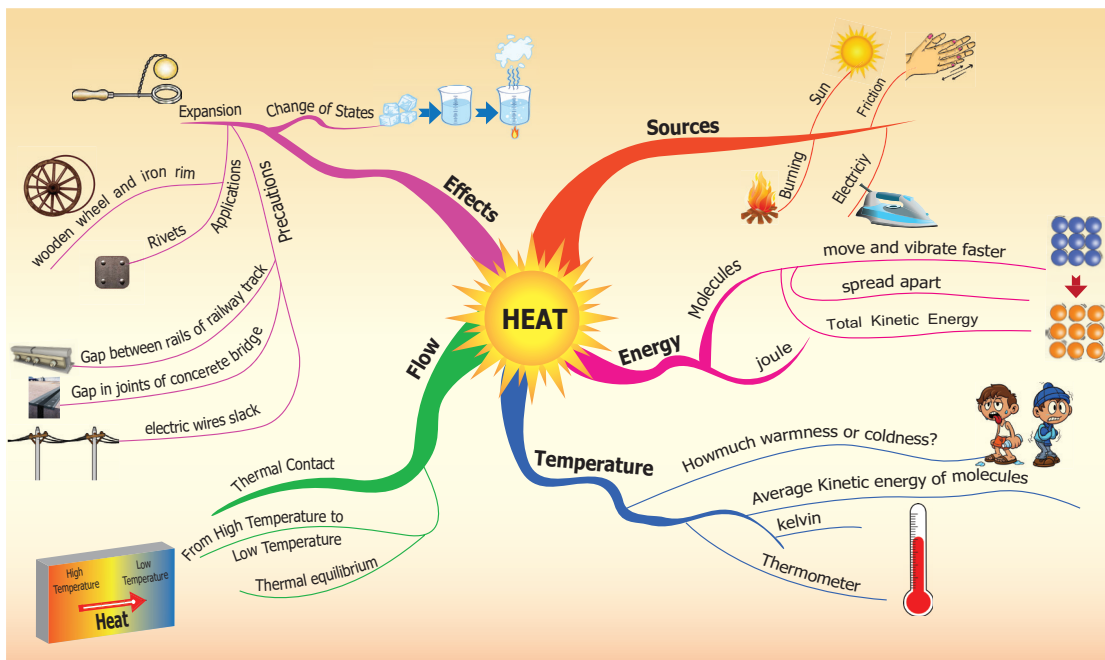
HEAT

Effects
Expansion
Change of States
Applications
wooden wheel and iron rim
Rivets
Precautions
Gap between rails of railway track
Gap in joints of concerete bridge
electric wires slack

Sources
Sun
Friction
Burning
Electriciy

Energy
Molecules
move and vibrate faster
spread apart
Total Kinetic Energy
joule

Temperature
Howmuch warmness or coldness?
Average Kinetic energy of molecules
kelvin
Thermometer

Flow
Thermal Contact
From High Temperature to Low Temperature
Thermal equilibrium
High Temperature
Low Temperature
Heat